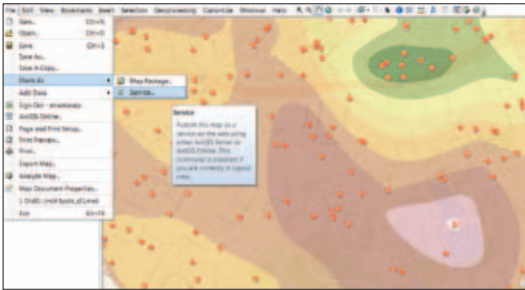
File Edit View Bookmarks Insert Selection Geoprocessing Customize Windows Help

New... Ctrl+N
Open... Ctrl+O
Save Ctrl+S
Save As...
Save A Copy...
Share As
Add Data
Sign Out - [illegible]
ArcGIS Online...
Page and Print Setup...
Print Preview...
Print...
Export Map...
Analyze Map...
Map Document Properties...
1 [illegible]
Exit Ctrl+Q

Map Package...
Service...

Service
Publish this map as a service on the web using either ArcGIS Server or ArcGIS Online. This command is disabled if you are currently in Layout view.